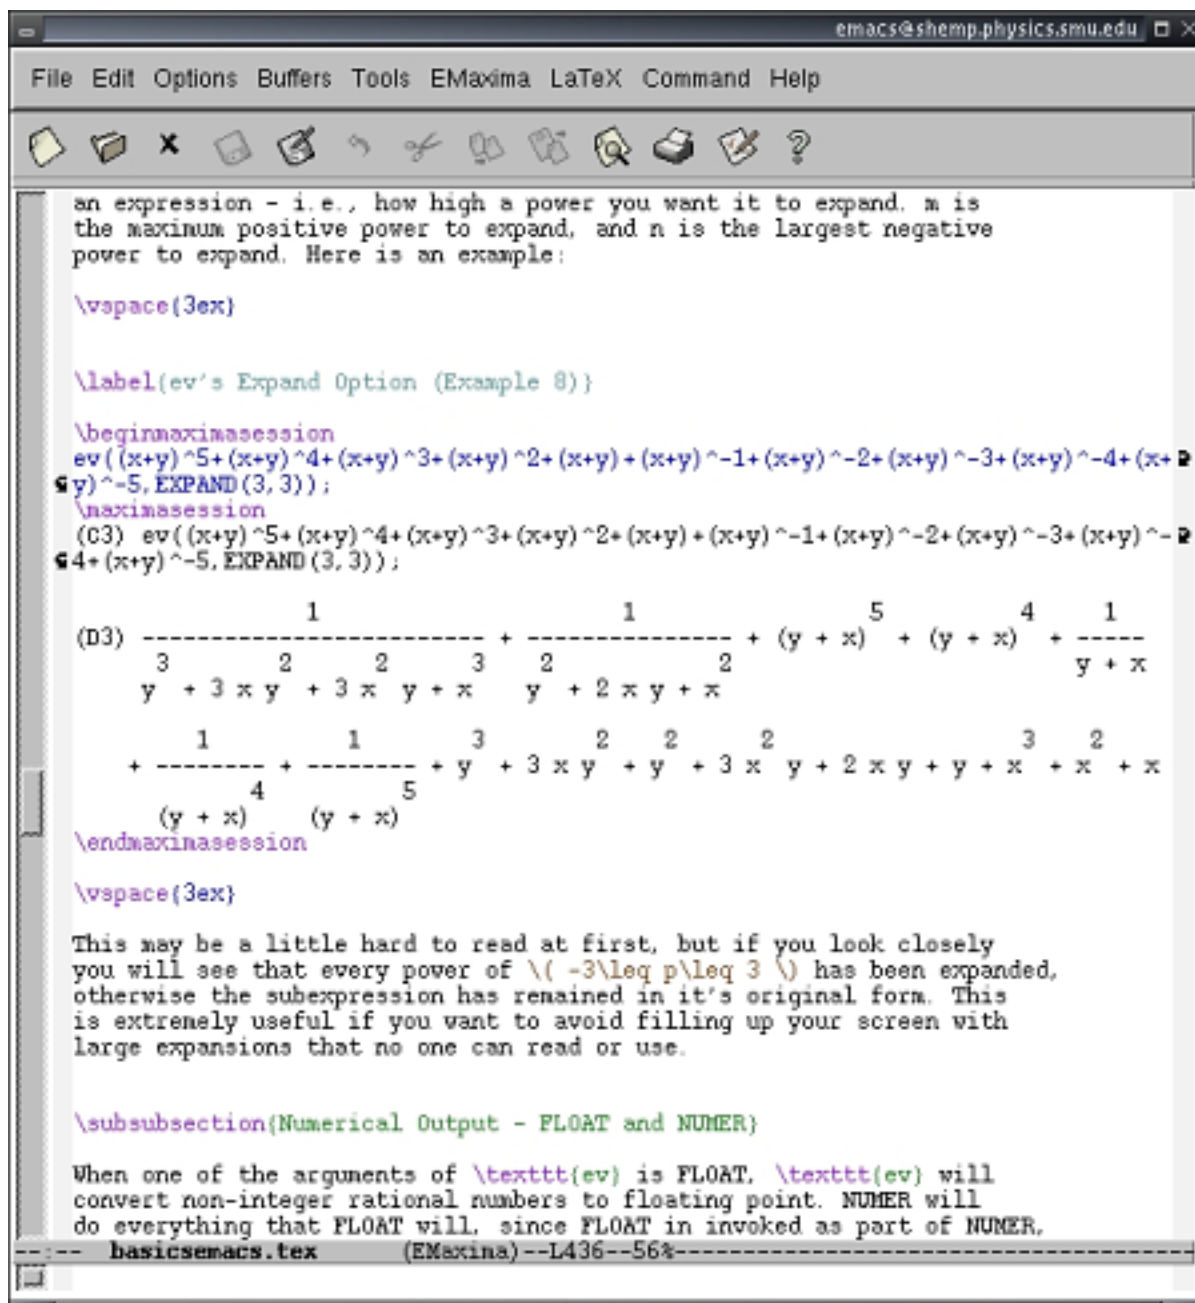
emacs@shemp.physics.smu.edu

File Edit Options Buffers Tools EMaxima LaTeX Command Help

an expression - i.e., how high a power you want it to expand. m is the maximum positive power to expand, and n is the largest negative power to expand. Here is an example:

\vspace{3ex}

\label{ev's Expand Option (Example 8)}

\beginmaximasession
ev((x+y)^5+(x+y)^4+(x+y)^3+(x+y)^2+(x+y)+(x+y)^-1+(x+y)^-2+(x+y)^-3+(x+y)^-4+(x+y)^-5,EXPAND(3,3));
\maximasession
(C3) ev((x+y)^5+(x+y)^4+(x+y)^3+(x+y)^2+(x+y)+(x+y)^-1+(x+y)^-2+(x+y)^-3+(x+y)^-4+(x+y)^-5,EXPAND(3,3));

(D3) $\frac{1}{y^3 + 3 x y^2 + 3 x^2 y + x^3} + \frac{1}{y^2 + 2 x y + x^2} + (y + x)^5 + (y + x)^4 + \frac{1}{y + x}$

$+ \frac{1}{(y + x)^4} + \frac{1}{(y + x)^5} + y^3 + 3 x y^2 + y^2 + 3 x^2 y + 2 x y + y + x^3 + x^2 + x$
\endmaximasession

\vspace{3ex}

This may be a little hard to read at first, but if you look closely you will see that every power of \( -3\leq p\leq 3 \) has been expanded, otherwise the subexpression has remained in it's original form. This is extremely useful if you want to avoid filling up your screen with large expansions that no one can read or use.

\subsubsection{Numerical Output - FLOAT and NUMER}

When one of the arguments of \texttt{ev} is FLOAT, \texttt{ev} will convert non-integer rational numbers to floating point. NUMER will do everything that FLOAT will, since FLOAT in invoked as part of NUMER,
--:-- basicsemacs.tex (EMaxima)--L436--56%-----------------------------------